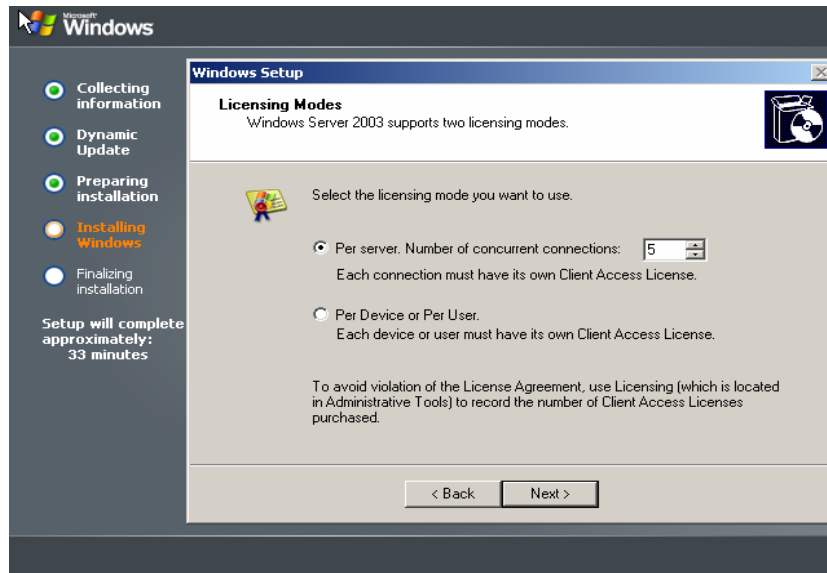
Microsoft Windows

Collecting information

Dynamic Update

Preparing installation

Installing Windows

Finalizing installation

Setup will complete approximately: 33 minutes

Windows Setup

Licensing Modes
Windows Server 2003 supports two licensing modes.

Select the licensing mode you want to use.

Per server. Number of concurrent connections: 5
Each connection must have its own Client Access License.

Per Device or Per User.
Each device or user must have its own Client Access License.

To avoid violation of the License Agreement, use Licensing (which is located in Administrative Tools) to record the number of Client Access Licenses purchased.

< Back

Next >